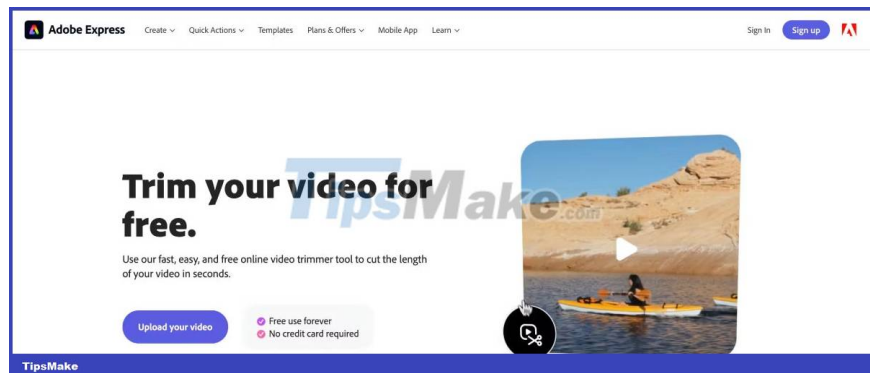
Adobe Express Create Quick Actions Templates Plans & Offers Mobile App Learn Sign In Sign up

Trim your video for free.

TipsMake.com

Use our fast, easy, and free online video trimmer tool to cut the length of your video in seconds.

Upload your video

Free use forever
No credit card required

TipsMake